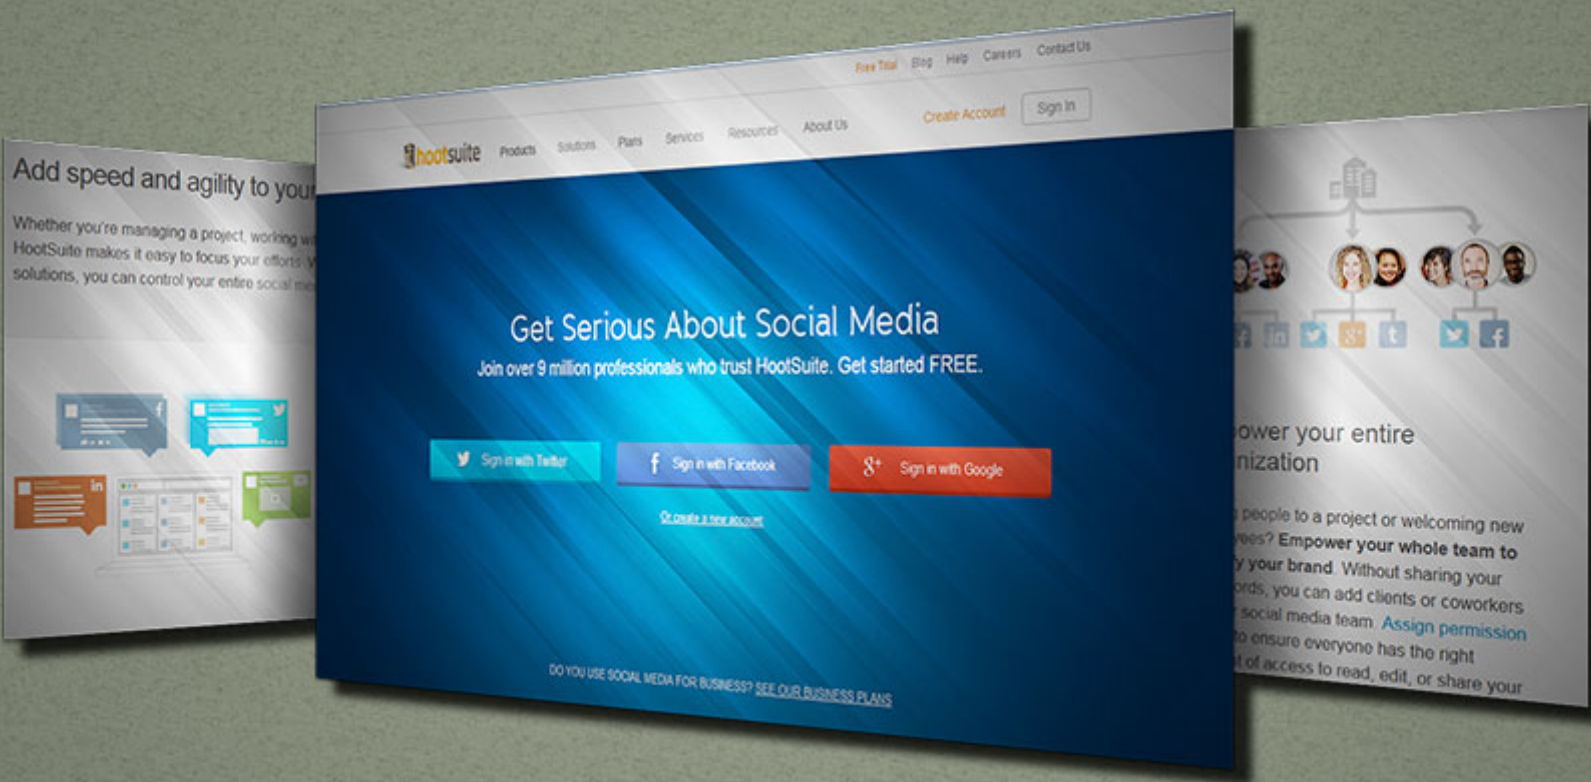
Add speed and agility to you

Whether you're managing a project, working w HootSuite makes it easy to focus your efforts. V solutions, you can control your entire social me

Free Trial Blog Help Careers Contact Us

hootsuite Products Solutions Plans Services Resources About Us Create Account Sign In

Get Serious About Social Media

Join over 9 million professionals who trust HootSuite. Get started FREE.

Sign in with Twitter

Sign in with Facebook

Sign in with Google

Or create a new account

DO YOU USE SOCIAL MEDIA FOR BUSINESS? SEE OUR BUSINESS PLANS

ower your entire nization

people to a project or welcoming new ees? Empower your whole team to y your brand. Without sharing your ords, you can add clients or coworkers social media team. Assign permission o ensure everyone has the right of access to read, edit, or share your